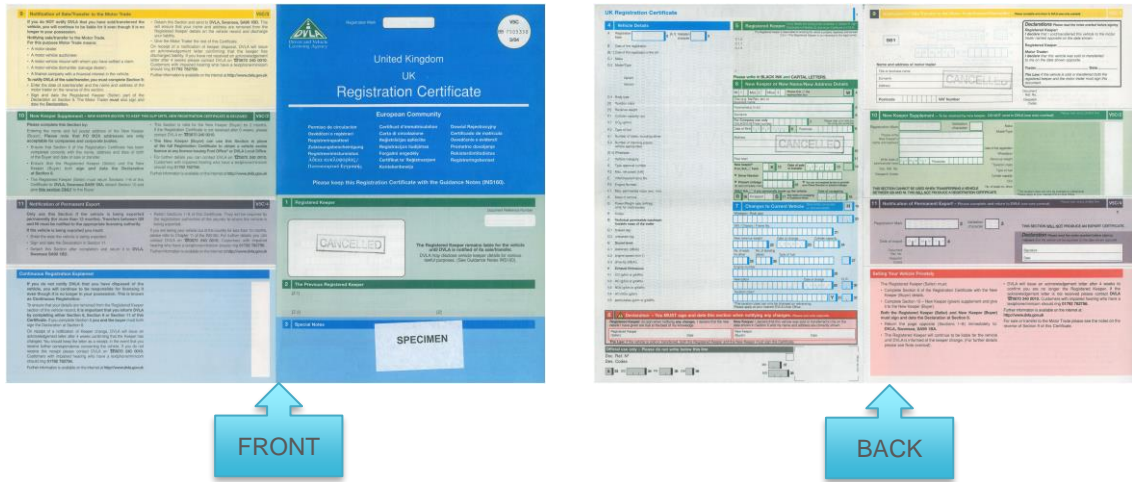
United Kingdom
UK
Registration Certificate

European Community

Please keep this Registration Certificate with the Guidance Notes (INS160).

1 Registered Keeper

CANCELLED

2 The Previous Registered Keeper

3 Special Notes

SPECIMEN

DVLA

V5C

FRONT

UK Registration Certificate

4 Vehicle Details

5 Registered Keeper

6 New Keeper or New Name/New Address Details

CANCELLED

7 Changes to Current Vehicle

10 New Keeper Supplement

11 Notification of Permanent Export

Selling Your Vehicle Privately

CANCELLED

BACK